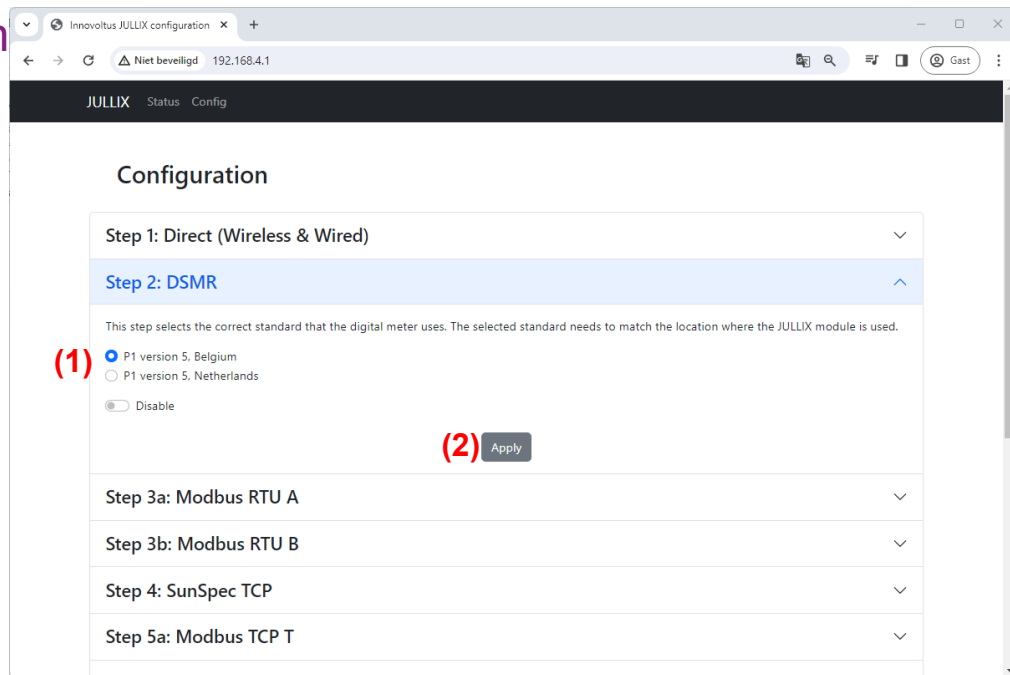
Innovoltus JULLIX configuration

Niet beveiligd 192.168.4.1

Gast

JULLIX Status Config

Configuration

Step 1: Direct (Wireless & Wired)

Step 2: DSMR

This step selects the correct standard that the digital meter uses. The selected standard needs to match the location where the JULLIX module is used.

(1) P1 version 5, Belgium

P1 version 5, Netherlands

Disable

(2) Apply

Step 3a: Modbus RTU A

Step 3b: Modbus RTU B

Step 4: SunSpec TCP

Step 5a: Modbus TCP T